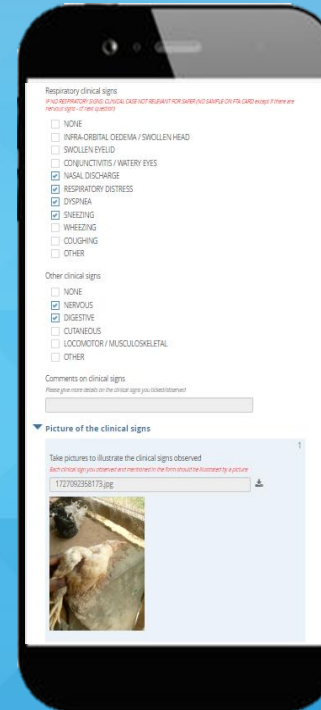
Respiratory clinical signs
IF NO RESPIRATORY SIGNS: CLINICAL CASE NOT RELEVANT FOR SAFER (NO SAMPLE ON FTA CARD except if there are nervous signs - cf next question)

NONE
INFRA-ORBITAL OEDEMA / SWOLLEN HEAD
SWOLLEN EYELID
CONJUNCTIVITIS / WATERY EYES
NASAL DISCHARGE
RESPIRATORY DISTRESS
DYSPNEA
SNEEZING
WHEEZING
COUGHING
OTHER

Other clinical signs

NONE
NERVOUS
DIGESTIVE
CUTANEOUS
LOCOMOTOR / MUSCULOSKELETAL
OTHER

Comments on clinical signs
Please give more details on the clinical signs you ticked/observed

Picture of the clinical signs

Take pictures to illustrate the clinical signs observed
Each clinical sign you observed and mentioned in the form should be illustrated by a picture
1727092358173.jpg